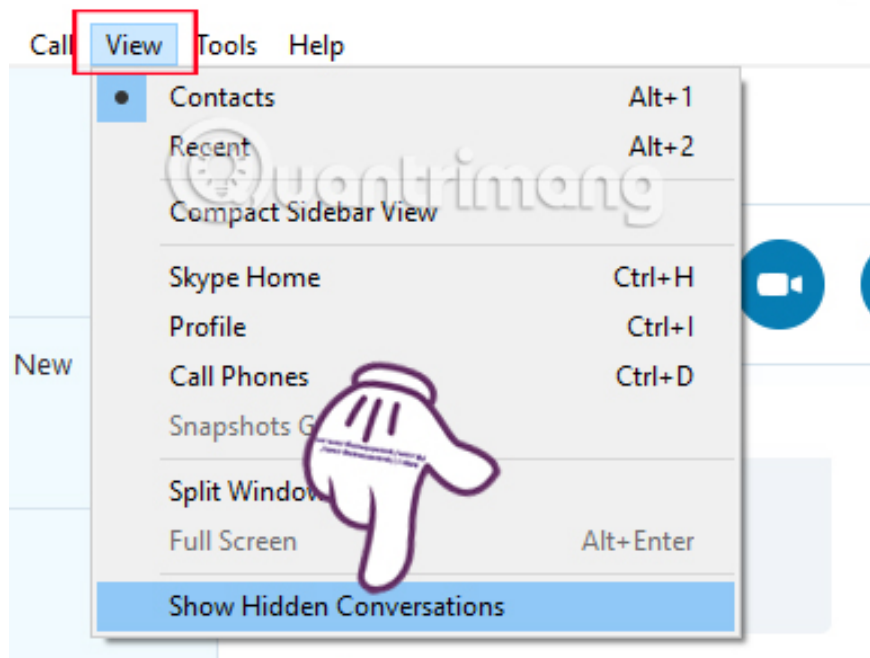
Call View Tools Help

Contacts Alt+1
Recent Alt+2
Compact Sidebar View
Skype Home Ctrl+H
Profile Ctrl+I
Call Phones Ctrl+D
Snapshots G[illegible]
Split Window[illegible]
Full Screen Alt+Enter
Show Hidden Conversations

New

Quantrimang